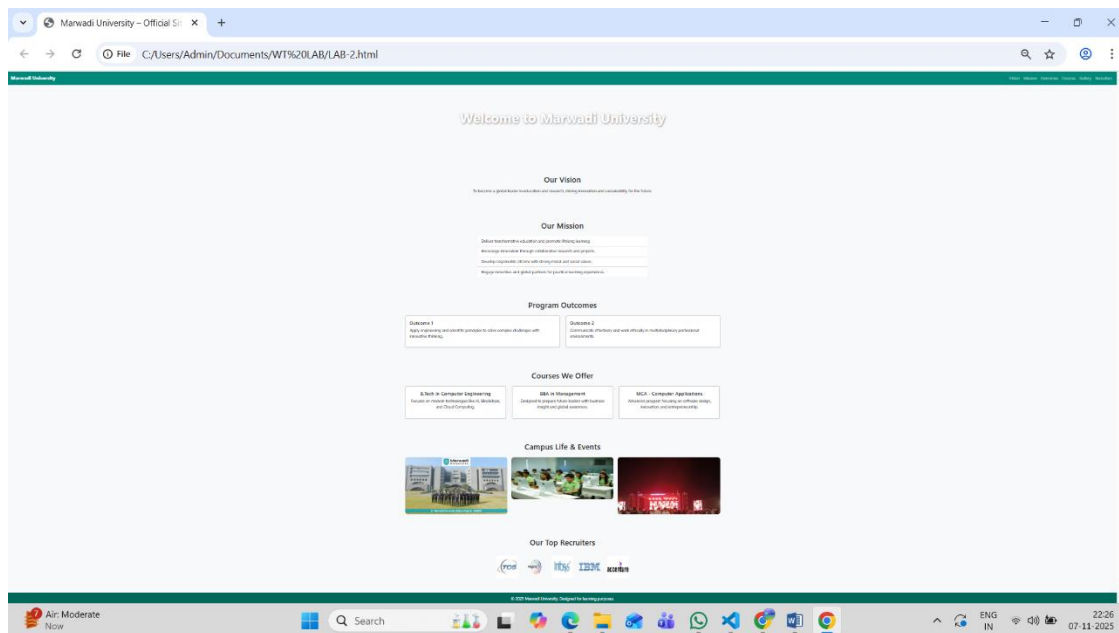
Marwadi University – Official Si ×

File C:/Users/Admin/Documents/WT%20LAB/LAB-2.html

Marwadi University

Vision Mission Overview Courses Gallery Recruiters

Welcome to Marwadi University

Our Vision

To become a global leader in education and research, driving innovation and sustainability for the future.

Our Mission

Deliver transformative education and promote lifelong learning.

Encourage innovation through collaborative research and projects.

Develop responsible citizens with strong moral and social values.

Engage industries and global partners for practical learning experiences.

Program Outcomes

Outcome 1
Apply engineering and scientific principles to solve complex challenges with innovative thinking.

Outcome 2
Communicate effectively and work ethically in multidisciplinary professional environments.

Courses We Offer

B.Tech in Computer Engineering
Focuses on modern technologies like AI, Blockchain, and Cloud Computing.

BBA in Management
Designed to prepare future leaders with business insight and global awareness.

MCA - Computer Applications
Advanced program focusing on software design, innovation, and entrepreneurship.

Campus Life & Events

Our Top Recruiters

IBM accenture

© 2025 Marwadi University. Designed for learning purposes.

Air: Moderate
Now

Search

ENG IN

22:26
07-11-2025